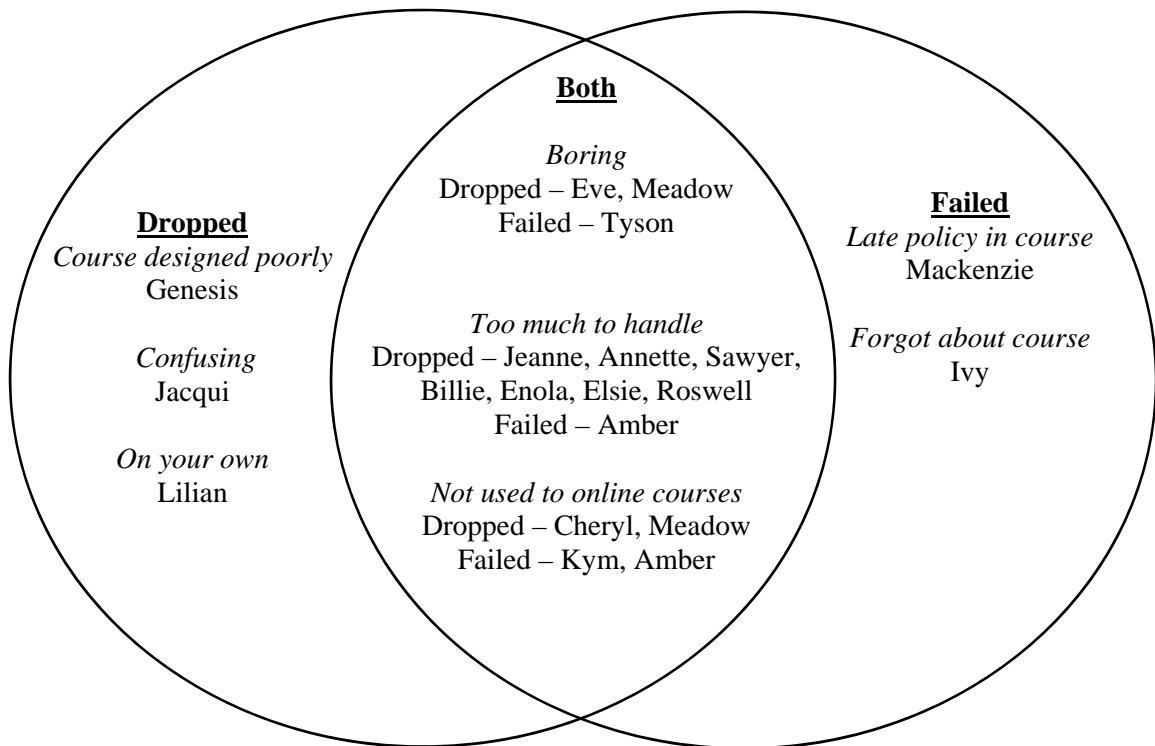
Dropped
Course designed poorly
Genesis

Confusing
Jacqui

On your own
Lilian

Both

Boring
Dropped – Eve, Meadow
Failed – Tyson

Too much to handle
Dropped – Jeanne, Annette, Sawyer, Billie, Enola, Elsie, Roswell
Failed – Amber

Not used to online courses
Dropped – Cheryl, Meadow
Failed – Kym, Amber

Failed
Late policy in course
Mackenzie

Forgot about course
Ivy